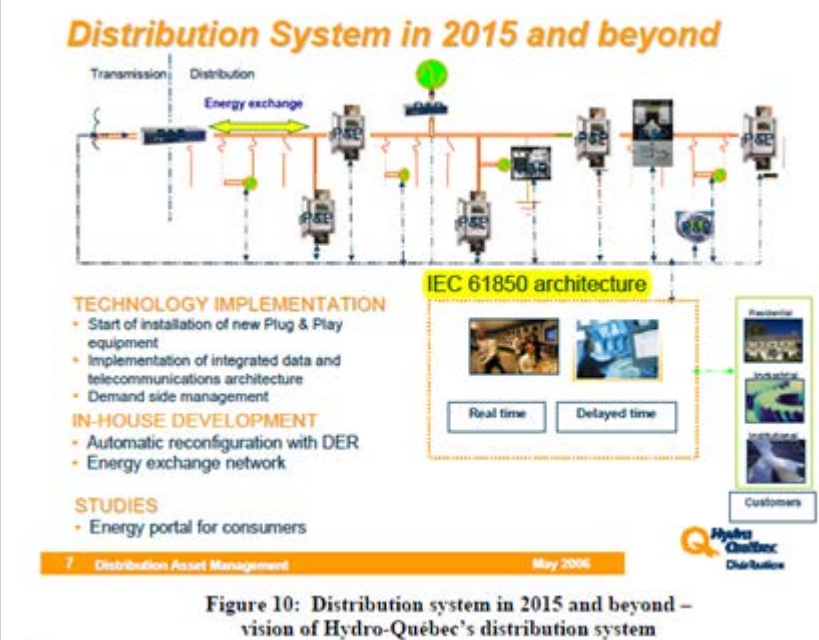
Distribution System in 2015 and beyond

Transmission Distribution

Energy exchange

IEC 61850 architecture

TECHNOLOGY IMPLEMENTATION
• Start of installation of new Plug & Play equipment
• Implementation of integrated data and telecommunications architecture
• Demand side management

IN-HOUSE DEVELOPMENT
• Automatic reconfiguration with DER
• Energy exchange network

STUDIES
• Energy portal for consumers

Real time

Delayed time

Residential

Industrial

Institutional

Customers

7 Distribution Asset Management

May 2006

Hydro Québec Distribution

Figure 10: Distribution system in 2015 and beyond – vision of Hydro-Québec's distribution system